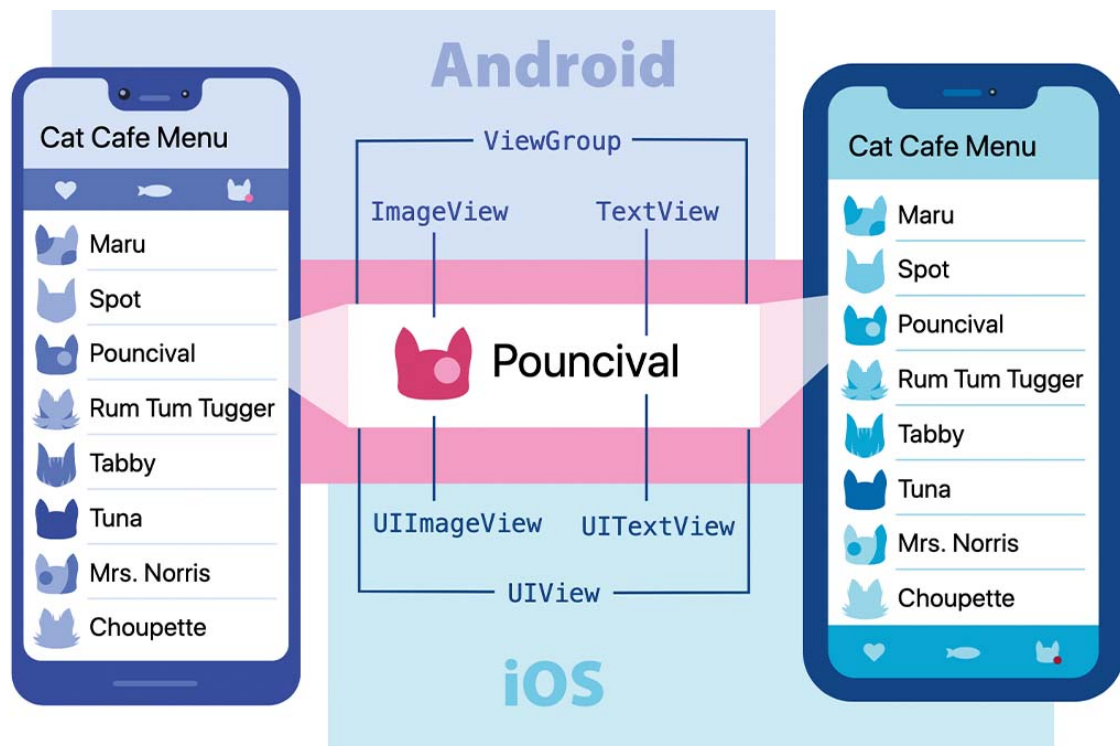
Android

Cat Cafe Menu

Maru
Spot
Pouncival
Rum Tum Tugger
Tabby
Tuna
Mrs. Norris
Choupette

ViewGroup

ImageView

TextView

Pouncival

UIImageView

UITextView

UIView

Cat Cafe Menu

Maru
Spot
Pouncival
Rum Tum Tugger
Tabby
Tuna
Mrs. Norris
Choupette

iOS